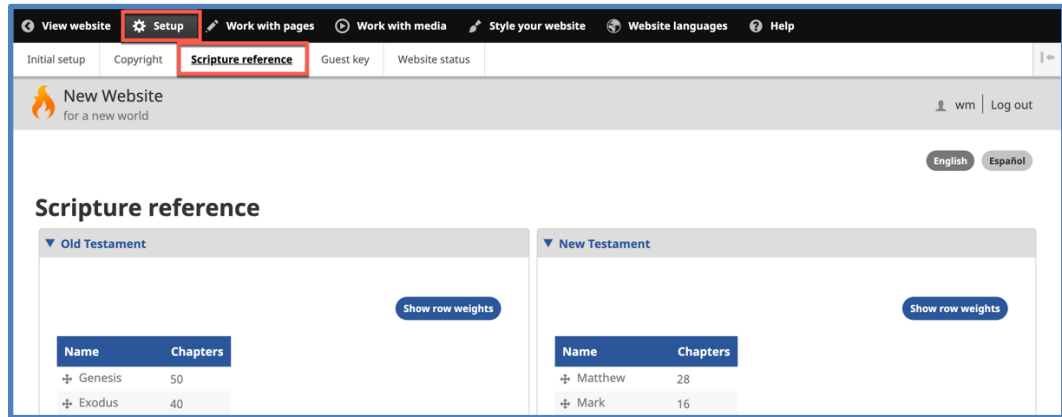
View website Setup Work with pages Work with media Style your website Website languages Help

Initial setup Copyright Scripture reference Guest key Website status

New Website
for a new world

wm | Log out

English Español

Scripture reference

▼ Old Testament

Show row weights

| Name | Chapters |
|---|---|
| Genesis | 50 |
| Exodus | 40 |

▼ New Testament

Show row weights

| Name | Chapters |
|---|---|
| Matthew | 28 |
| Mark | 16 |